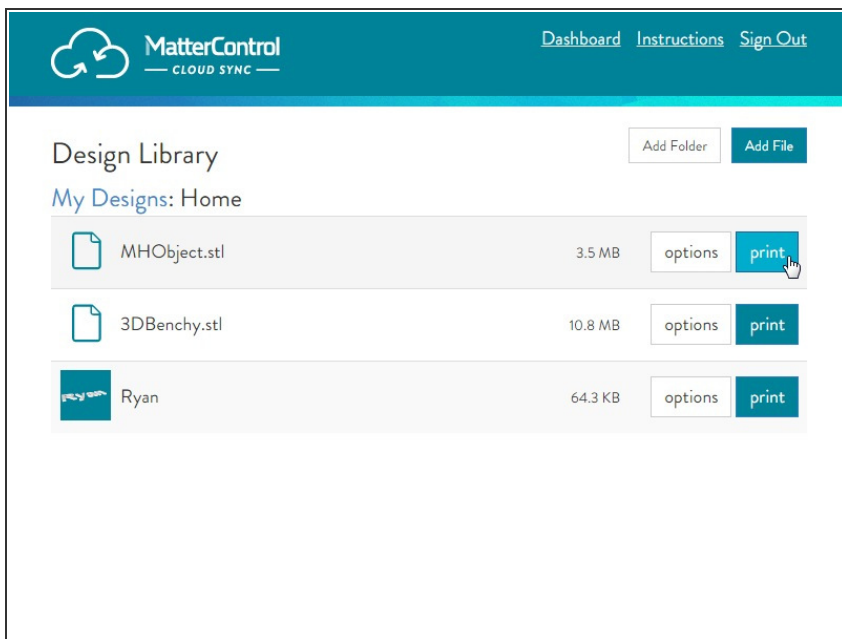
MatterControl
— CLOUD SYNC —

Dashboard Instructions Sign Out

Design Library

Add Folder Add File

My Designs: Home

| | | | |
|---|---|---|---|
| MHObject.stl | 3.5 MB | options | print |
| 3DBenchy.stl | 10.8 MB | options | print |
| Ryan | 64.3 KB | options | print |